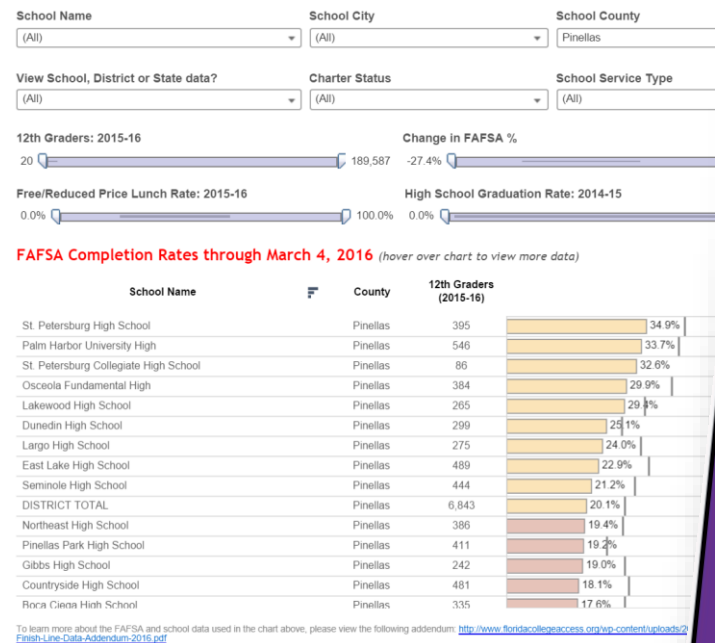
School Name
(All)

School City
(All)

School County
Pinellas

View School, District or State data?
(All)

Charter Status
(All)

School Service Type
(All)

12th Graders: 2015-16
20 189,587

Change in FAFSA %
-27.4%

Free/Reduced Price Lunch Rate: 2015-16
0.0% 100.0%

High School Graduation Rate: 2014-15
0.0%

FAFSA Completion Rates through March 4, 2016 (hover over chart to view more data)

| School Name | County | 12th Graders (2015-16) | |
|---|---|---|---|
| St. Petersburg High School | Pinellas | 395 | 34.9% |
| Palm Harbor University High | Pinellas | 546 | 33.7% |
| St. Petersburg Collegiate High School | Pinellas | 86 | 32.6% |
| Osceola Fundamental High | Pinellas | 384 | 29.9% |
| Lakewood High School | Pinellas | 265 | 29.4% |
| Dunedin High School | Pinellas | 299 | 25.1% |
| Largo High School | Pinellas | 275 | 24.0% |
| East Lake High School | Pinellas | 489 | 22.9% |
| Seminole High School | Pinellas | 444 | 21.2% |
| DISTRICT TOTAL | Pinellas | 6,843 | 20.1% |
| Northeast High School | Pinellas | 386 | 19.4% |
| Pinellas Park High School | Pinellas | 411 | 19.2% |
| Gibbs High School | Pinellas | 242 | 19.0% |
| Countryside High School | Pinellas | 481 | 18.1% |
| Boca Ciega High School | Pinellas | 335 | 17.6% |

To learn more about the FAFSA and school data used in the chart above, please view the following addendum: http://www.floridacollegeaccess.org/wp-content/uploads/2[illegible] Finish-Line-Data-Addendum-2016.pdf